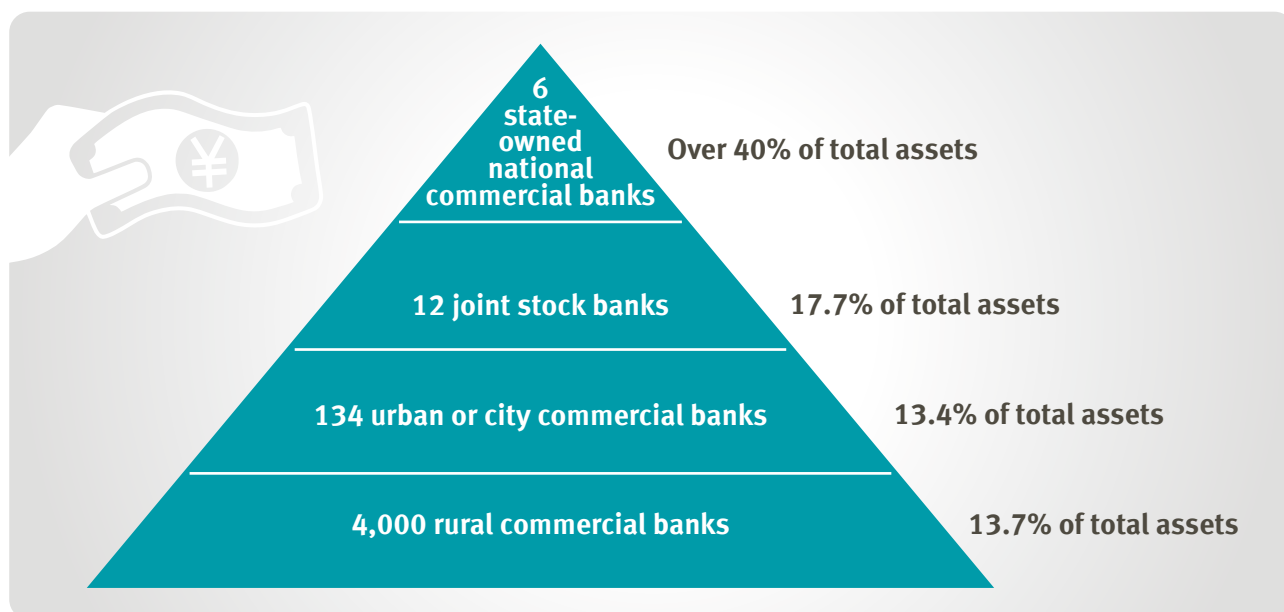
¥

6 state-owned national commercial banks

Over 40% of total assets

12 joint stock banks

17.7% of total assets

134 urban or city commercial banks

13.4% of total assets

4,000 rural commercial banks

13.7% of total assets